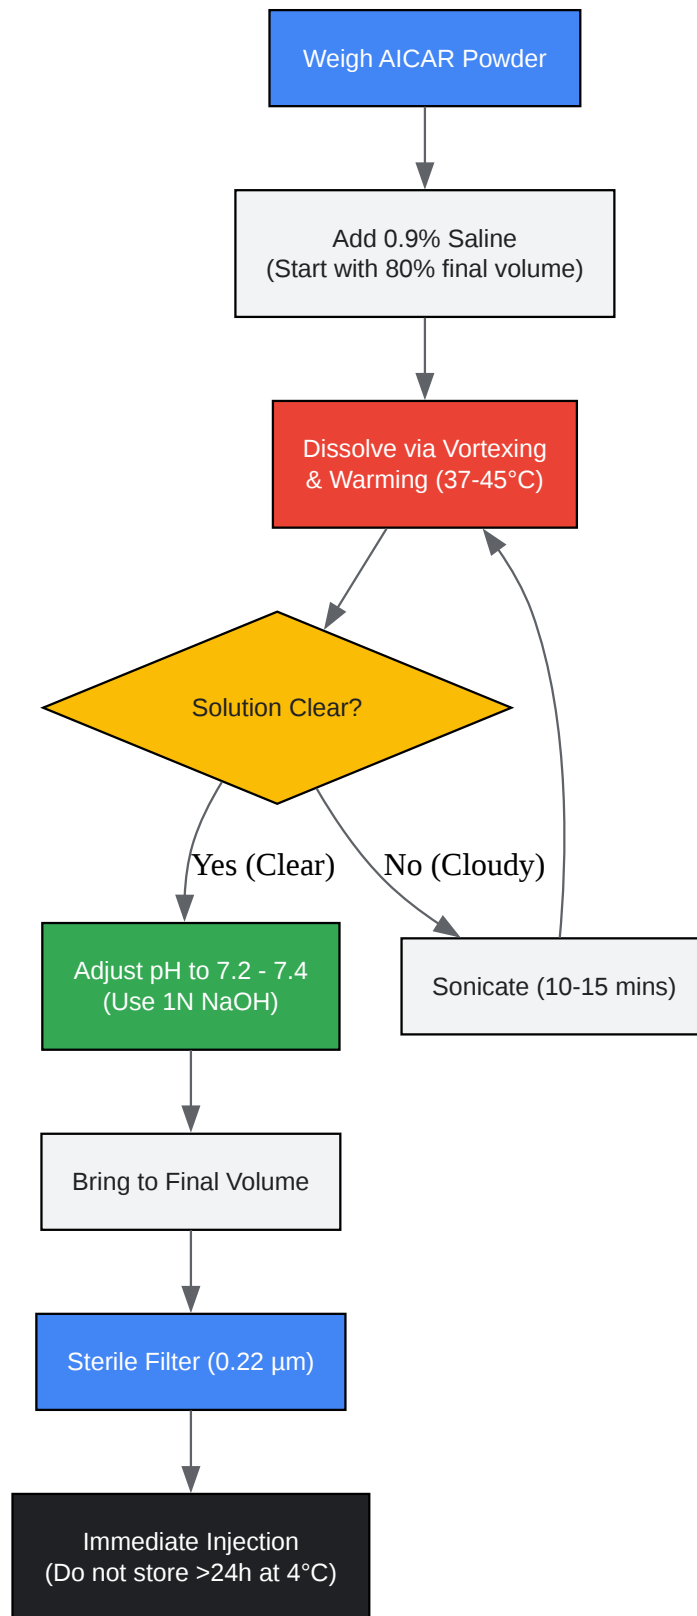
Weigh AICAR Powder

Add 0.9% Saline
(Start with 80% final volume)

Dissolve via Vortexing
& Warming (37-45°C)

Solution Clear?

Yes (Clear)

No (Cloudy)

Adjust pH to 7.2 - 7.4
(Use 1N NaOH)

Sonicate (10-15 mins)

Bring to Final Volume

Sterile Filter (0.22 µm)

Immediate Injection
(Do not store >24h at 4°C)